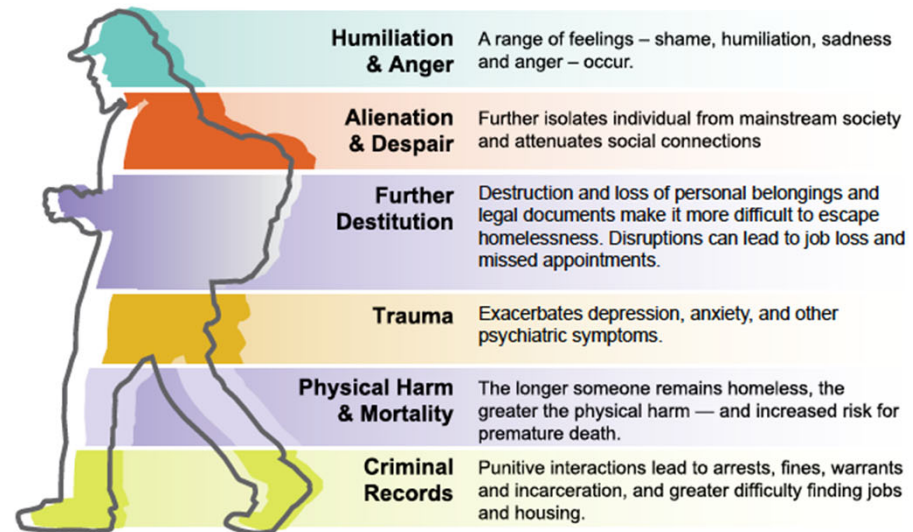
Humiliation & Anger
A range of feelings – shame, humiliation, sadness and anger – occur.

Alienation & Despair
Further isolates individual from mainstream society and attenuates social connections

Further Destitution
Destruction and loss of personal belongings and legal documents make it more difficult to escape homelessness. Disruptions can lead to job loss and missed appointments.

Trauma
Exacerbates depression, anxiety, and other psychiatric symptoms.

Physical Harm & Mortality
The longer someone remains homeless, the greater the physical harm — and increased risk for premature death.

Criminal Records
Punitive interactions lead to arrests, fines, warrants and incarceration, and greater difficulty finding jobs and housing.